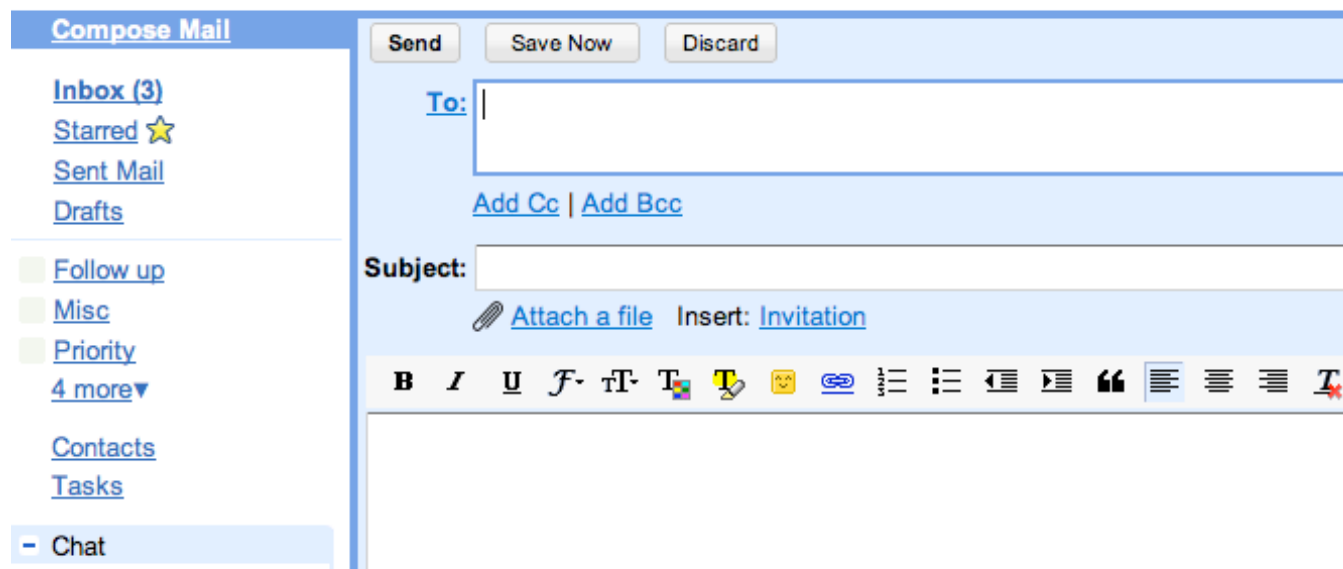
Compose Mail

Inbox (3)
Starred
Sent Mail
Drafts

Follow up
Misc
Priority
4 more▾

Contacts
Tasks

– Chat

Send | Save Now | Discard

To:

Add Cc | Add Bcc

Subject:

Attach a file Insert: Invitation

B I U